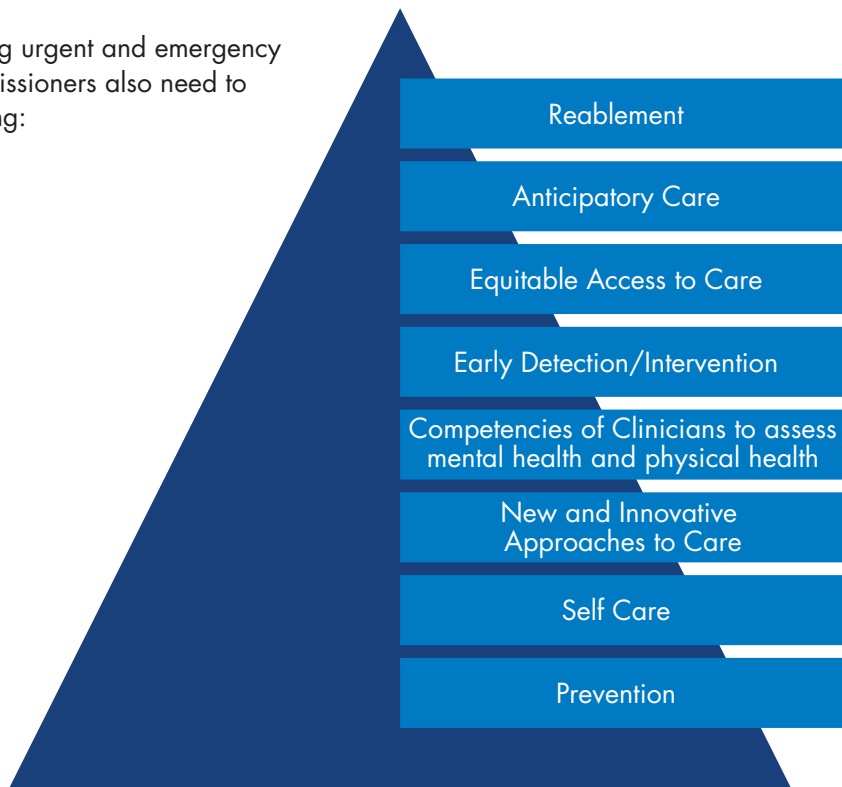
g urgent and emergency issioners also need to g:

Reablement

Anticipatory Care

Equitable Access to Care

Early Detection/Intervention

Competencies of Clinicians to assess mental health and physical health

New and Innovative Approaches to Care

Self Care

Prevention